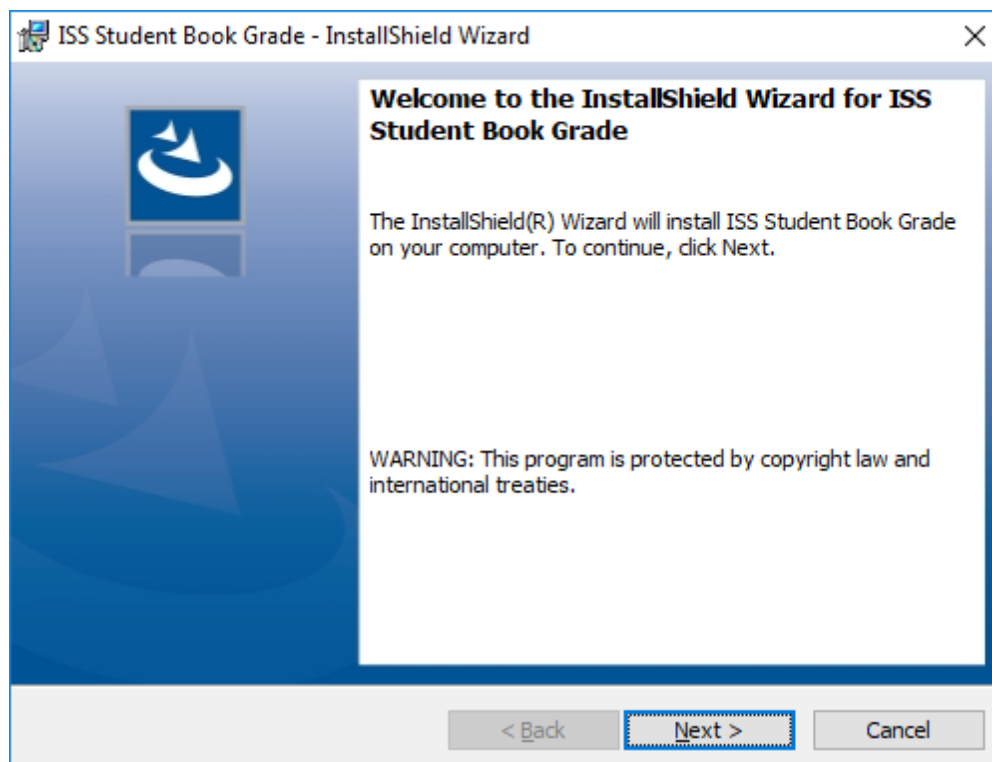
ISS Student Book Grade - InstallShield Wizard

×

Welcome to the InstallShield Wizard for ISS Student Book Grade

The InstallShield(R) Wizard will install ISS Student Book Grade on your computer. To continue, click Next.

WARNING: This program is protected by copyright law and international treaties.

< Back

Next >

Cancel